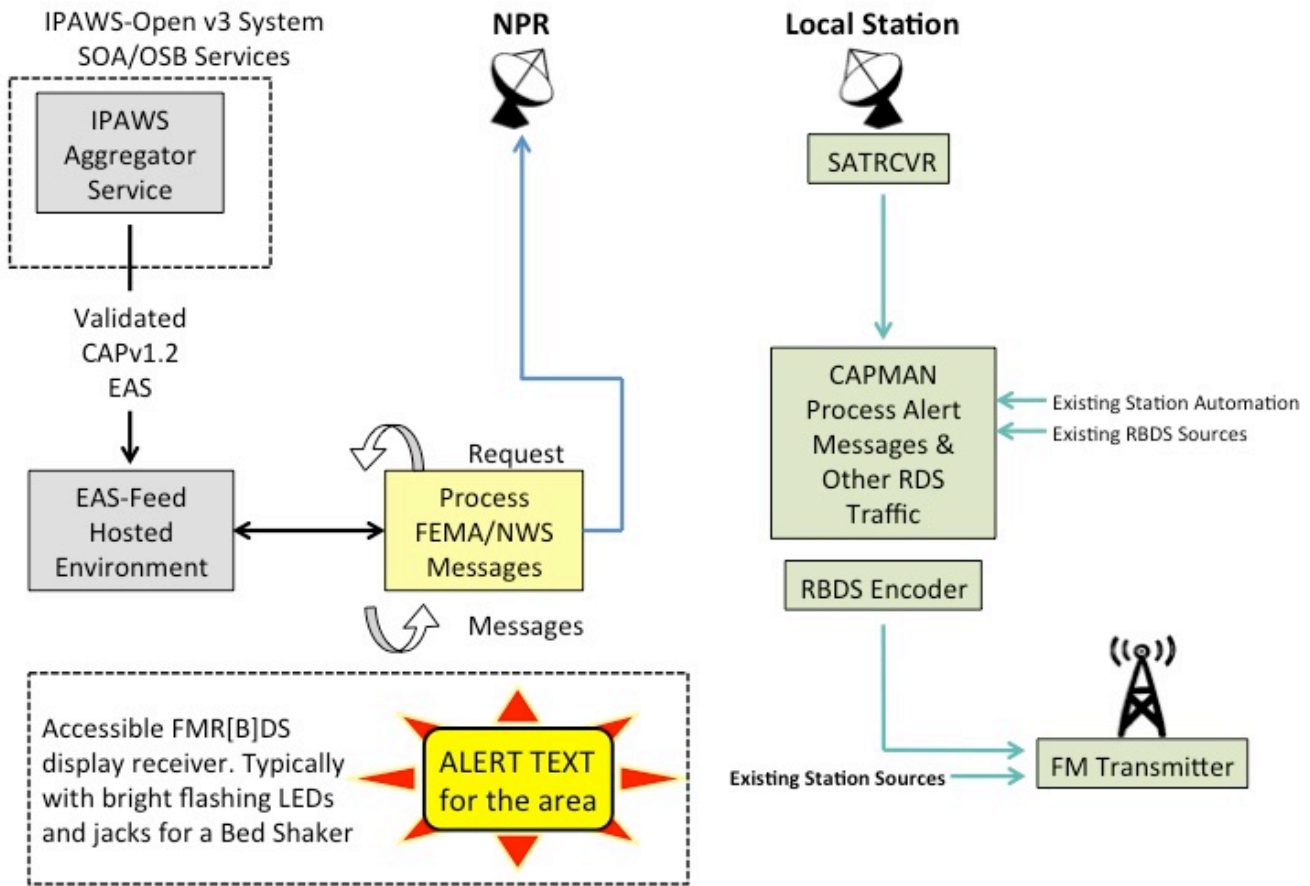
IPAWS-Open v3 System
SOA/OSB Services

IPAWS Aggregator Service

Validated CAPv1.2 EAS

EAS-Feed Hosted Environment

NPR

Request

Process FEMA/NWS Messages

Messages

Local Station

SATRCVR

CAPMAN Process Alert Messages & Other RDS Traffic

Existing Station Automation

Existing RBDS Sources

RBDS Encoder

Existing Station Sources

FM Transmitter

Accessible FMR[B]DS display receiver. Typically with bright flashing LEDs and jacks for a Bed Shaker

ALERT TEXT for the area